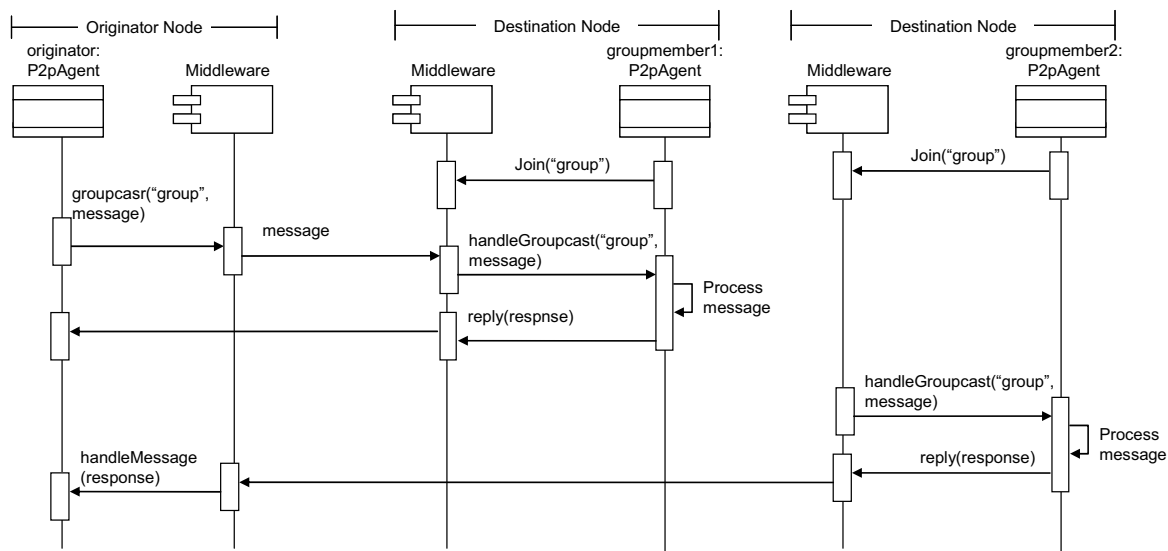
Originator Node

Destination Node

Destination Node

originator: P2pAgent

Middleware

Middleware

groupmember1: P2pAgent

Middleware

groupmember2: P2pAgent

Join(“group”)

Join(“group”)

groupcasr(“group”, message)

message

handleGroupcast(“group”, message)

Process message

reply(respnse)

handleGroupcast(“group”, message)

Process message

handleMessage (response)

reply(response)